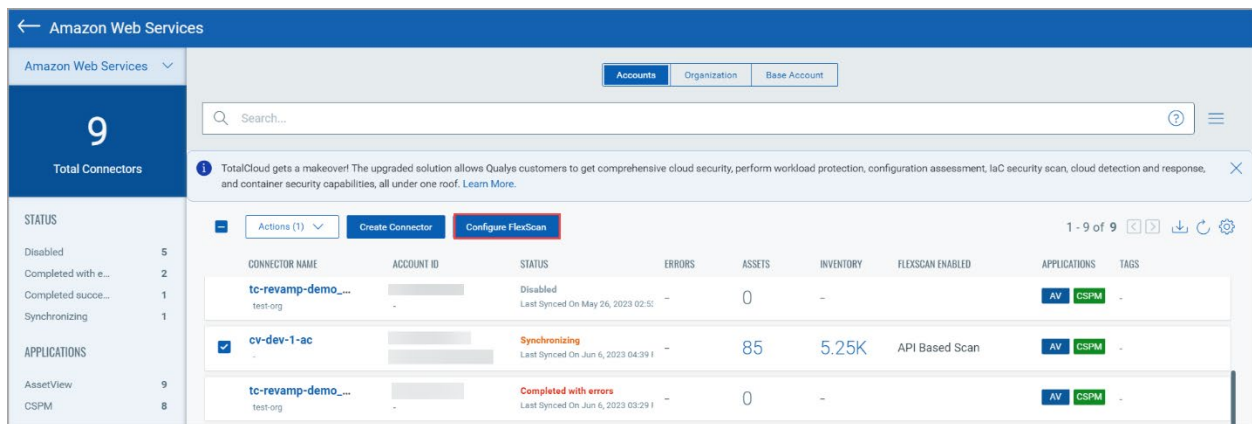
← Amazon Web Services

Amazon Web Services

9

Total Connectors

STATUS

Disabled 5
Completed with e... 2
Completed succe... 1
Synchronizing 1

APPLICATIONS

AssetView 9
CSPM 8

Accounts | Organization | Base Account

Search...

TotalCloud gets a makeover! The upgraded solution allows Qualys customers to get comprehensive cloud security, perform workload protection, configuration assessment, IaC security scan, cloud detection and response, and container security capabilities, all under one roof. Learn More.

Actions (1) | Create Connector | Configure FlexScan

1 - 9 of 9

| CONNECTOR NAME | ACCOUNT ID | STATUS | ERRORS | ASSETS | INVENTORY | FLEXSCAN ENABLED | APPLICATIONS | TAGS |
|---|---|---|---|---|---|---|---|---|
| tc-revamp-demo_... test-org | - | Disabled Last Synced On May 26, 2023 02:5 | - | 0 | - | | AV CSPM | - |
| cv-dev-1-ac - | | Synchronizing Last Synced On Jun 6, 2023 04:39 | - | 85 | 5.25K | API Based Scan | AV CSPM | - |
| tc-revamp-demo_... test-org | - | Completed with errors Last Synced On Jun 6, 2023 03:29 | - | 0 | - | | AV CSPM | - |